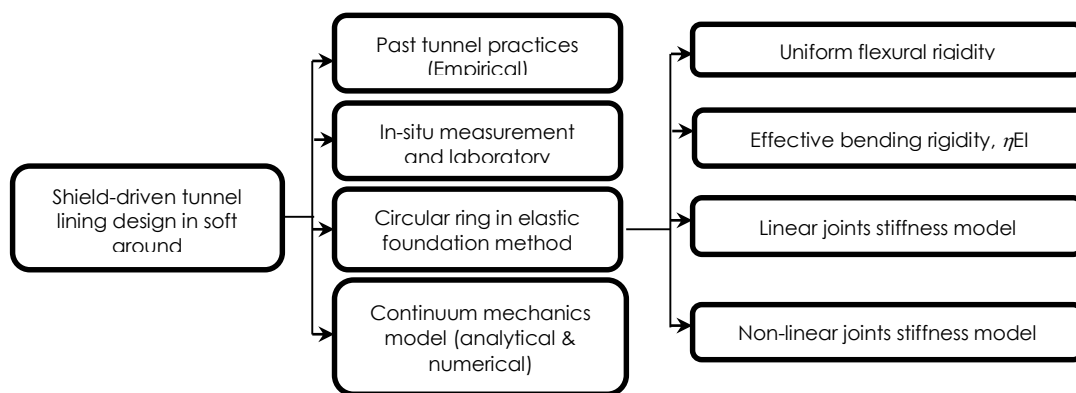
Shield-driven tunnel lining design in soft ground

Past tunnel practices (Empirical)

In-situ measurement and laboratory

Circular ring in elastic foundation method

Continuum mechanics model (analytical & numerical)

Uniform flexural rigidity

Effective bending rigidity, $\eta$EI

Linear joints stiffness model

Non-linear joints stiffness model